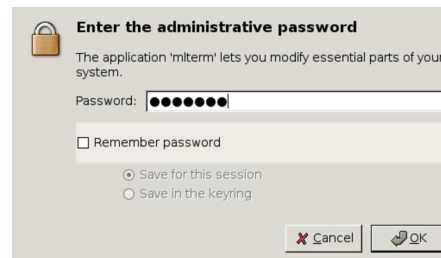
Enter the administrative password

The application 'mlterm' lets you modify essential parts of your system.

Password: ●●●●●●●

☐ Remember password

◉ Save for this session
○ Save in the keyring

Cancel OK